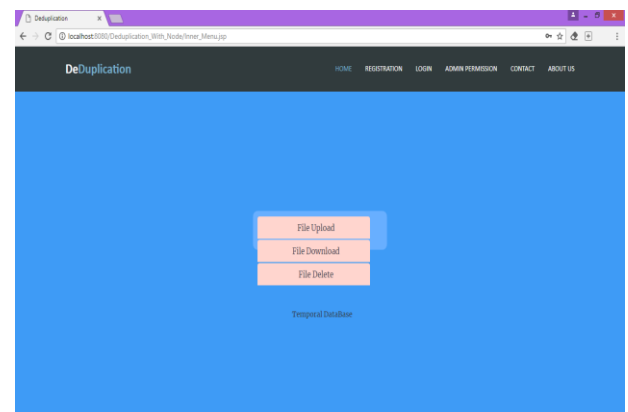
Deduplication

localhost:8080/Deduplication_With_Node/Inner_Menu.jsp

DeDuplication

HOME REGISTRATION LOGIN ADMIN PERMISSION CONTACT ABOUT US

File Upload

File Download

File Delete

Temporal DataBase